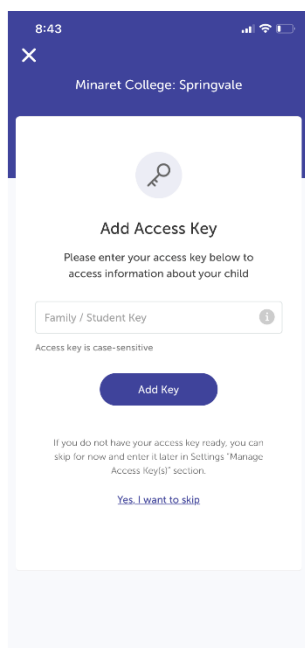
8:43

Minaret College: Springvale

Add Access Key

Please enter your access key below to access information about your child

Family / Student Key

Access key is case-sensitive

Add Key

If you do not have your access key ready, you can skip for now and enter it later in Settings "Manage Access Key(s)" section.

Yes, I want to skip